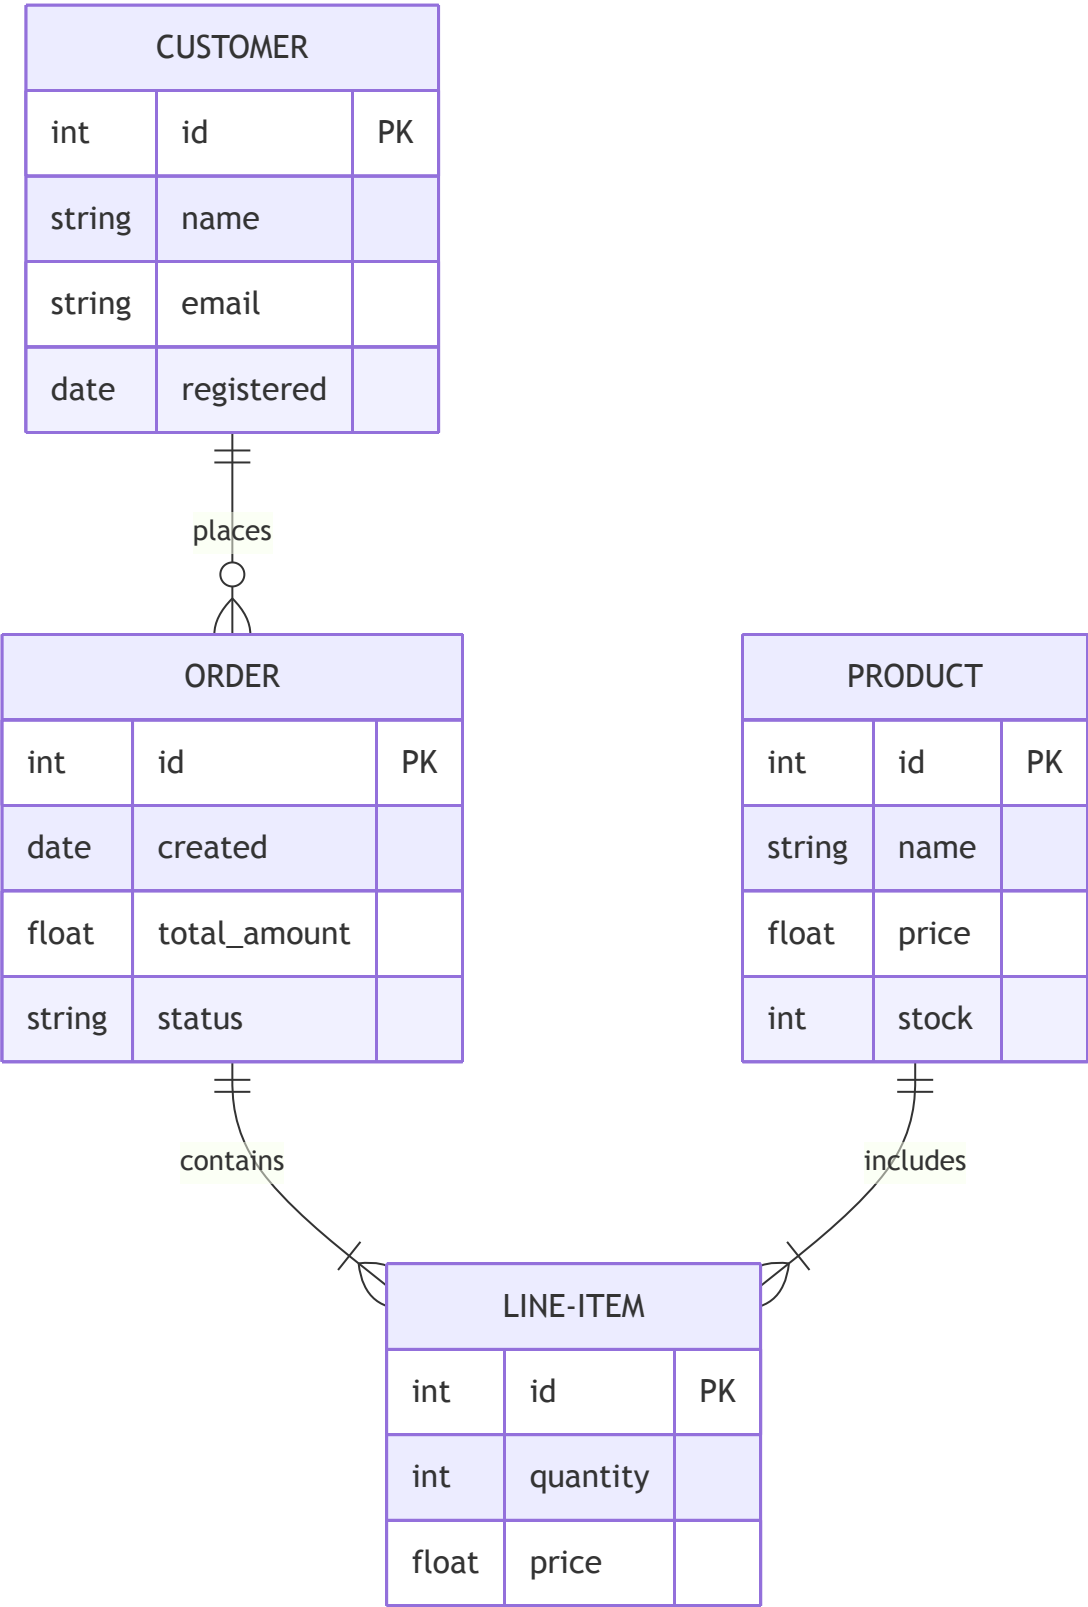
CUSTOMER

| int | id | PK |
|---|---|---|
| string | name | |
| string | email | |
| date | registered | |

places

ORDER

| int | id | PK |
|---|---|---|
| date | created | |
| float | total_amount | |
| string | status | |

PRODUCT

| int | id | PK |
|---|---|---|
| string | name | |
| float | price | |
| int | stock | |

contains

includes

LINE-ITEM

| int | id | PK |
|---|---|---|
| int | quantity | |
| float | price | |